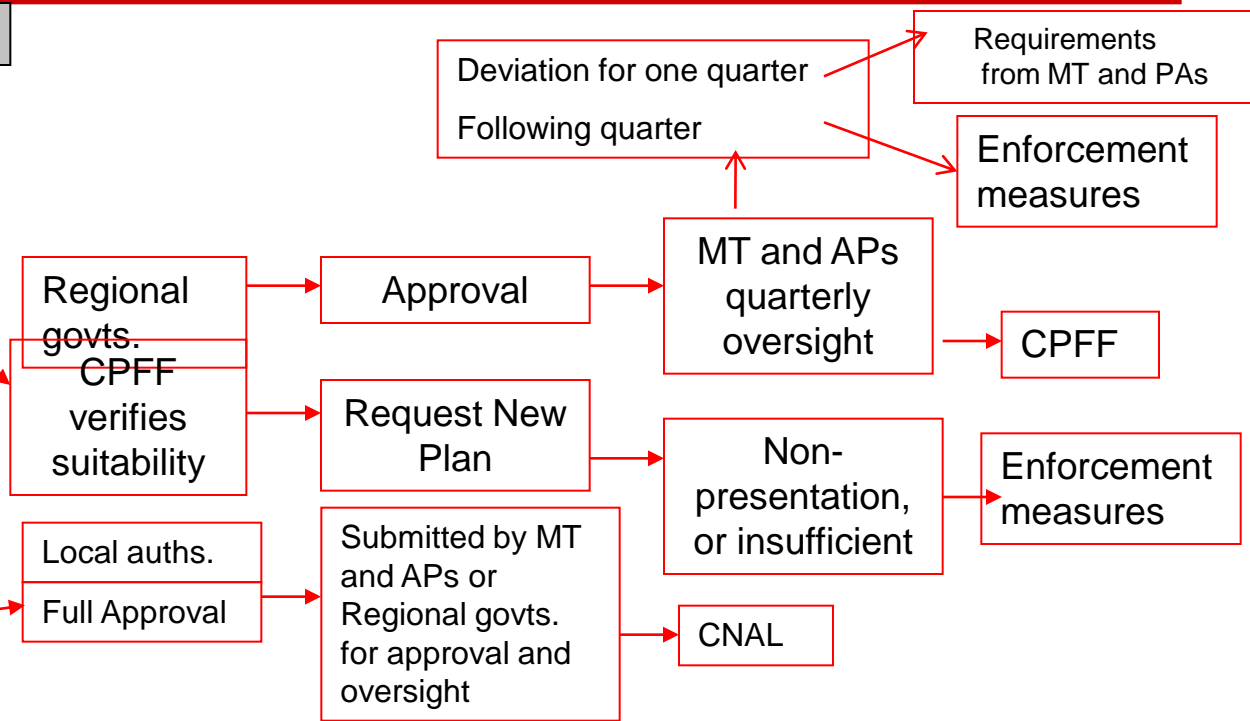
Deviation for one quarter

Following quarter

Requirements from MT and PAs

Enforcement measures

Regional govts.

Approval

MT and APs quarterly oversight

CPFF

CPFF verifies suitability

Request New Plan

Non-presentation, or insufficient

Enforcement measures

Local auths.

Full Approval

Submitted by MT and APs or Regional govts. for approval and oversight

CNAL